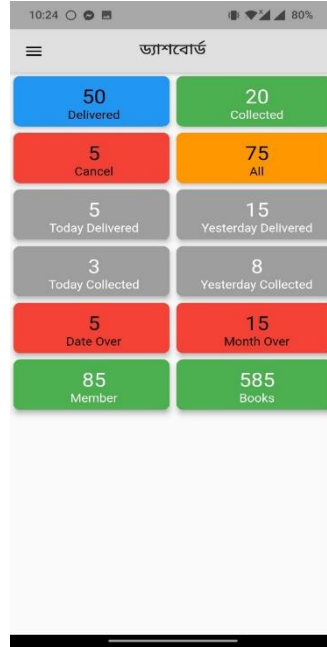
10:24 80%

ড্যাশবোর্ড

50
Delivered

20
Collected

5
Cancel

75
All

5
Today Delivered

15
Yesterday Delivered

3
Today Collected

8
Yesterday Collected

5
Date Over

15
Month Over

85
Member

585
Books